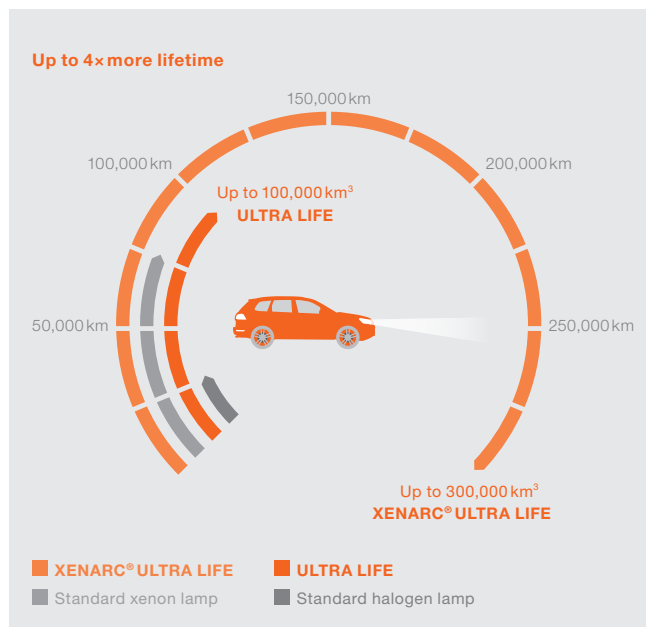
Up to 4× more lifetime

150,000 km

100,000 km

200,000 km

Up to 100,000 km$^3$
ULTRA LIFE

50,000 km

250,000 km

Up to 300,000 km$^3$
XENARC® ULTRA LIFE

XENARC® ULTRA LIFE
ULTRA LIFE
Standard xenon lamp
Standard halogen lamp